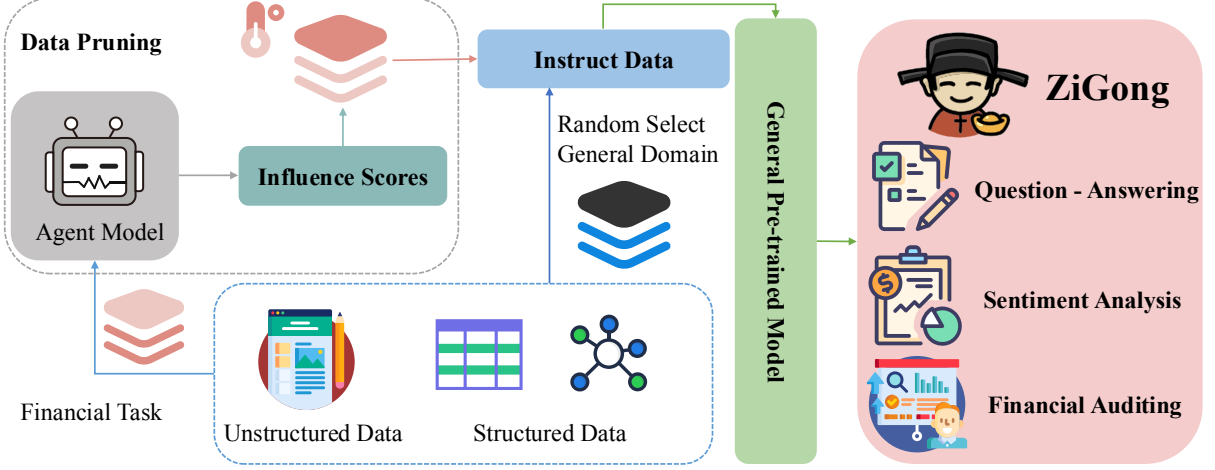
Data Pruning

Agent Model

Influence Scores

Instruct Data

Random Select General Domain

General Pre-trained Model

ZiGong

Question - Answering

Sentiment Analysis

Financial Auditing

Financial Task

Unstructured Data

Structured Data